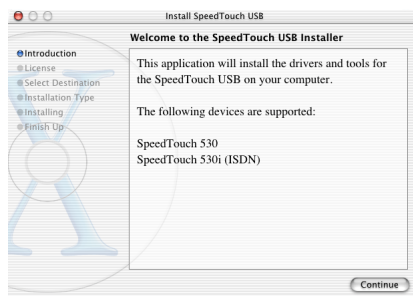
Install SpeedTouch USB

Welcome to the SpeedTouch USB Installer

Introduction
License
Select Destination
Installation Type
Installing
Finish Up

This application will install the drivers and tools for the SpeedTouch USB on your computer.

The following devices are supported:

SpeedTouch 530
SpeedTouch 530i (ISDN)

Continue